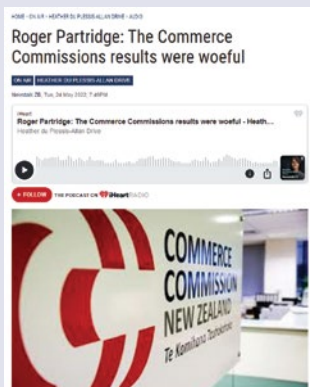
HOME › ON AIR › HEATHER DU PLESSIS-ALLAN DRIVE › AUDIO

Roger Partridge: The Commerce Commissions results were woeful

ON AIR HEATHER DU PLESSIS-ALLAN DRIVE

Newstalk ZB, Tue, 24 May 2022, 7:48PM

iHeart
Roger Partridge: The Commerce Commissions results were woeful - Heath...
Heather du Plessis-Allan Drive

+ FOLLOW THE PODCAST ON iHeartRADIO

COMMERCE COMMISSION NEW ZEALAND
Te Komihana Tauhokohoko